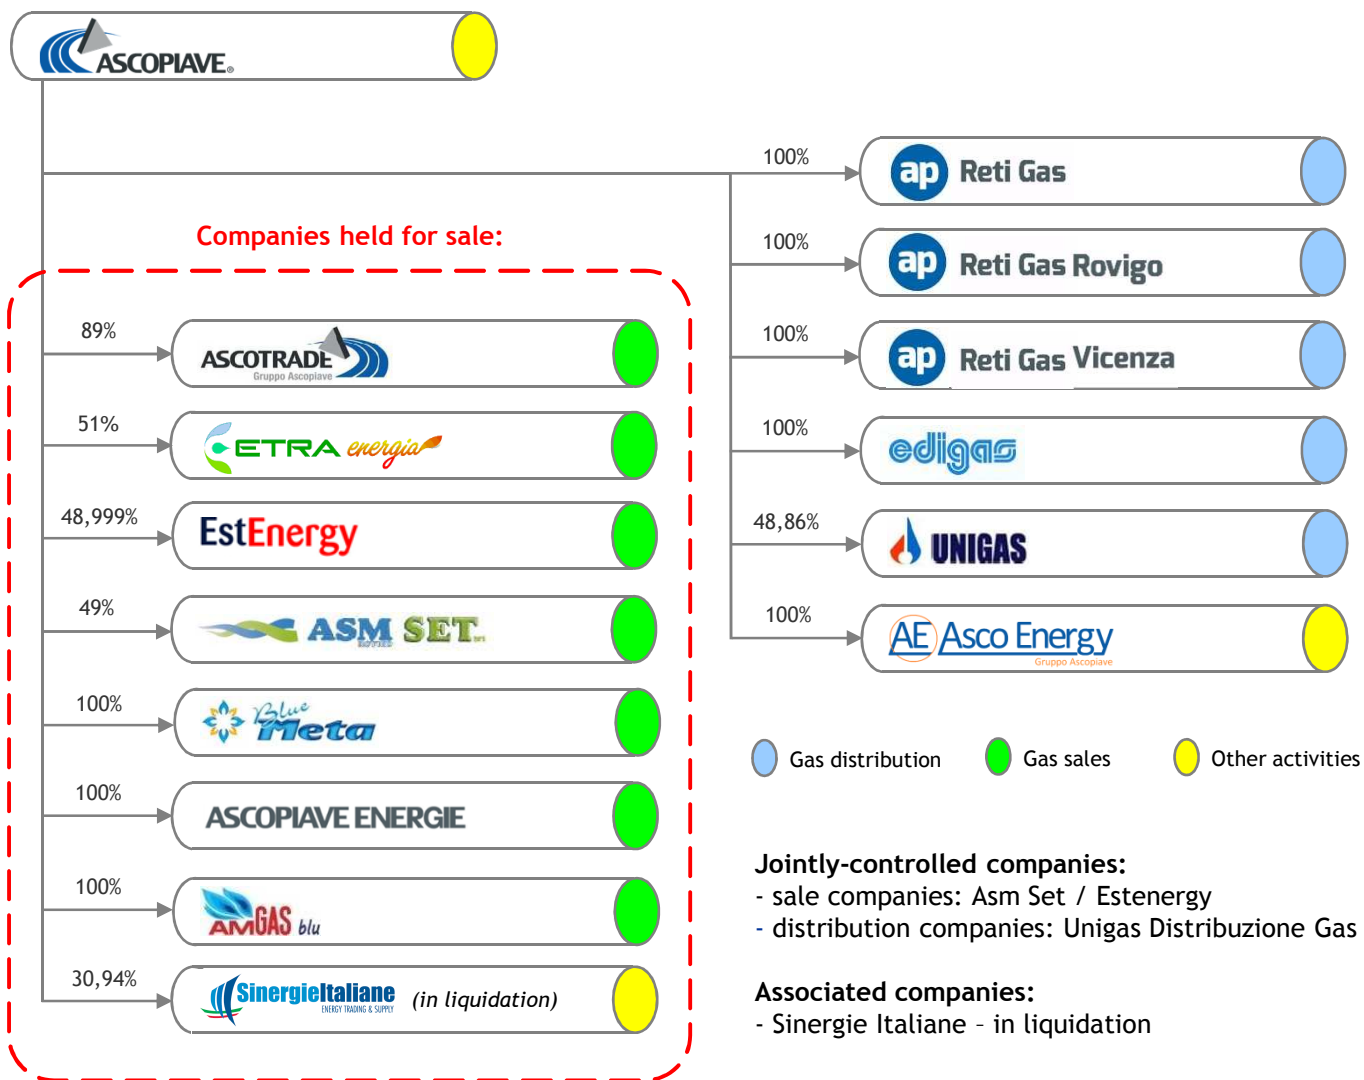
ASCOPIAVE

100%
ap Reti Gas

Companies held for sale:

100%
ap Reti Gas Rovigo

100%
ap Reti Gas Vicenza

100%
edigas

48,86%
UNIGAS

100%
AE Asco Energy
Gruppo Ascopiave

89%
ASCOTRADE
Gruppo Ascopiave

51%
ETRA energia

48,999%
EstEnergy

49%
ASM SET

100%
Blue Meta

100%
ASCOPIAVE ENERGIE

100%
AMGAS blu

30,94%
SinergieItaliane
ENERGY TRADING & SUPPLY
(in liquidation)

Gas distribution
Gas sales
Other activities

Jointly-controlled companies:
- sale companies: Asm Set / Estenergy
- distribution companies: Unigas Distribuzione Gas

Associated companies:
- Sinergie Italiane – in liquidation